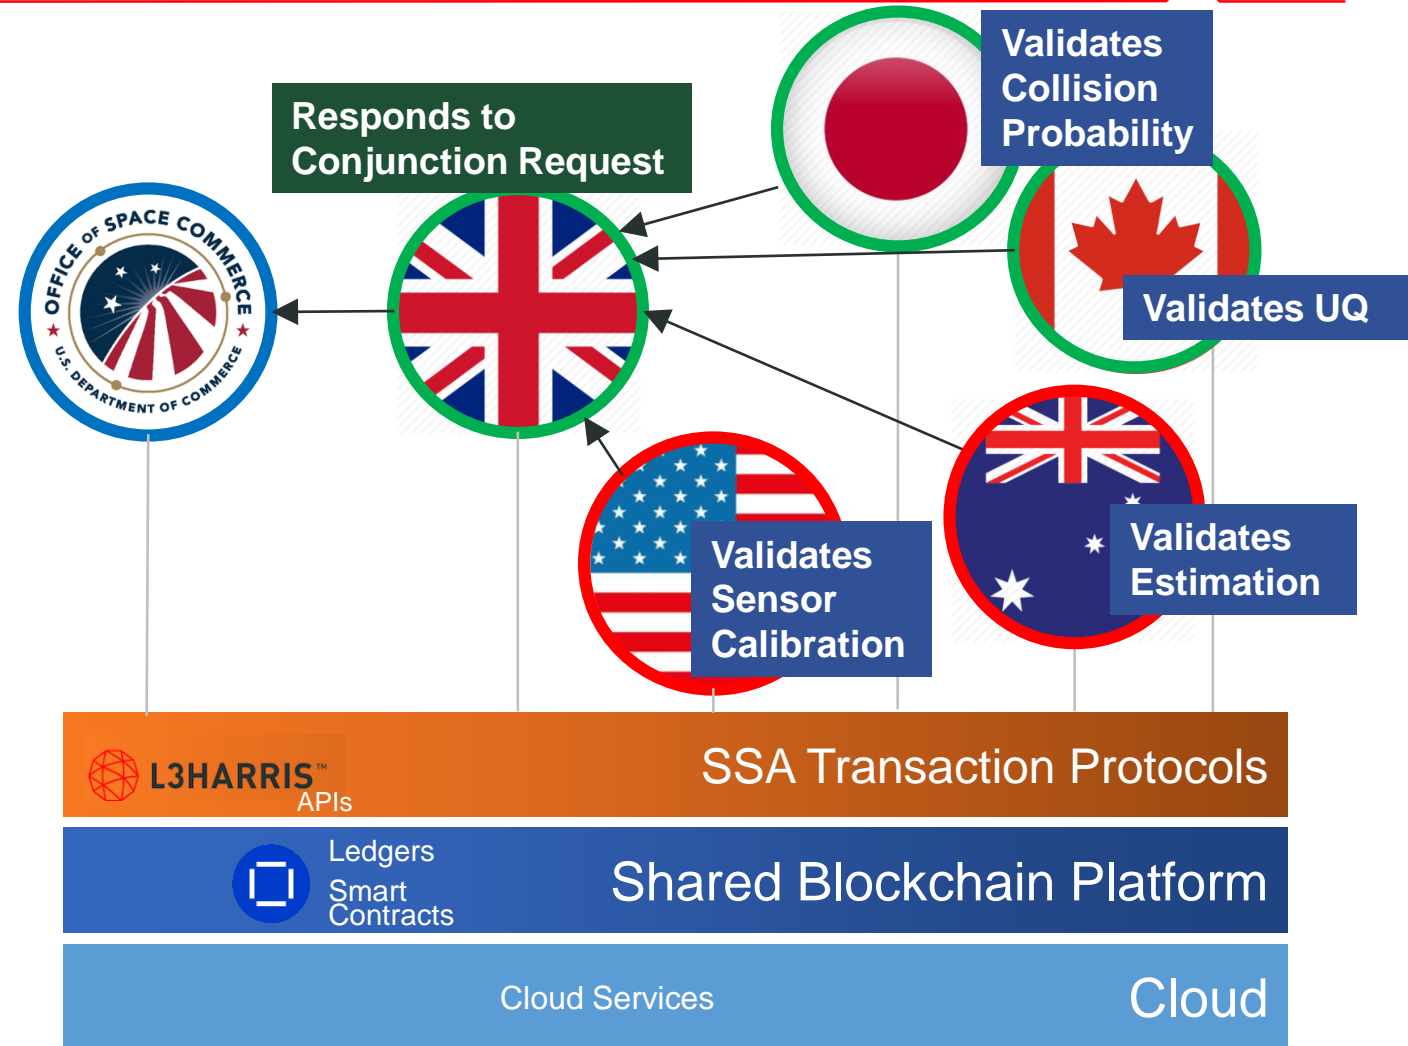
Validates Collision Probability

Responds to Conjunction Request

OFFICE OF SPACE COMMERCE
U.S. DEPARTMENT OF COMMERCE

Validates UQ

Validates Sensor Calibration

Validates Estimation

L3HARRIS™
APIs

SSA Transaction Protocols

Ledgers
Smart Contracts

Shared Blockchain Platform

Cloud Services

Cloud